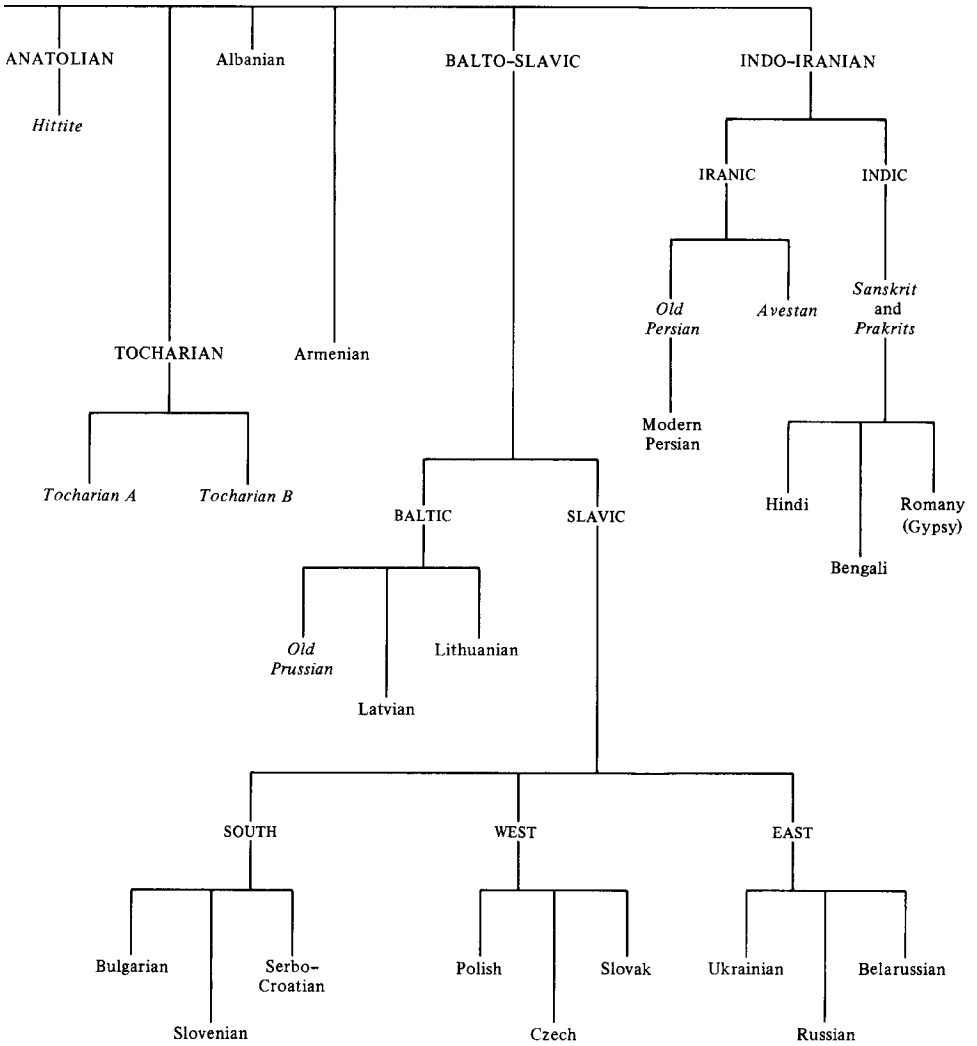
ANATOLIAN

Hittite

Albanian

BALTO-SLAVIC

INDO-IRANIAN

IRANIC

INDIC

Old Persian

Avestan

Sanskrit and Prakrits

TOCHARIAN

Armenian

Modern Persian

Tocharian A

Tocharian B

BALTIC

SLAVIC

Hindi

Romany (Gypsy)

Bengali

Old Prussian

Lithuanian

Latvian

SOUTH

WEST

EAST

Bulgarian

Serbo-Croatian

Slovenian

Polish

Slovak

Czech

Ukrainian

Belarussian

Russian